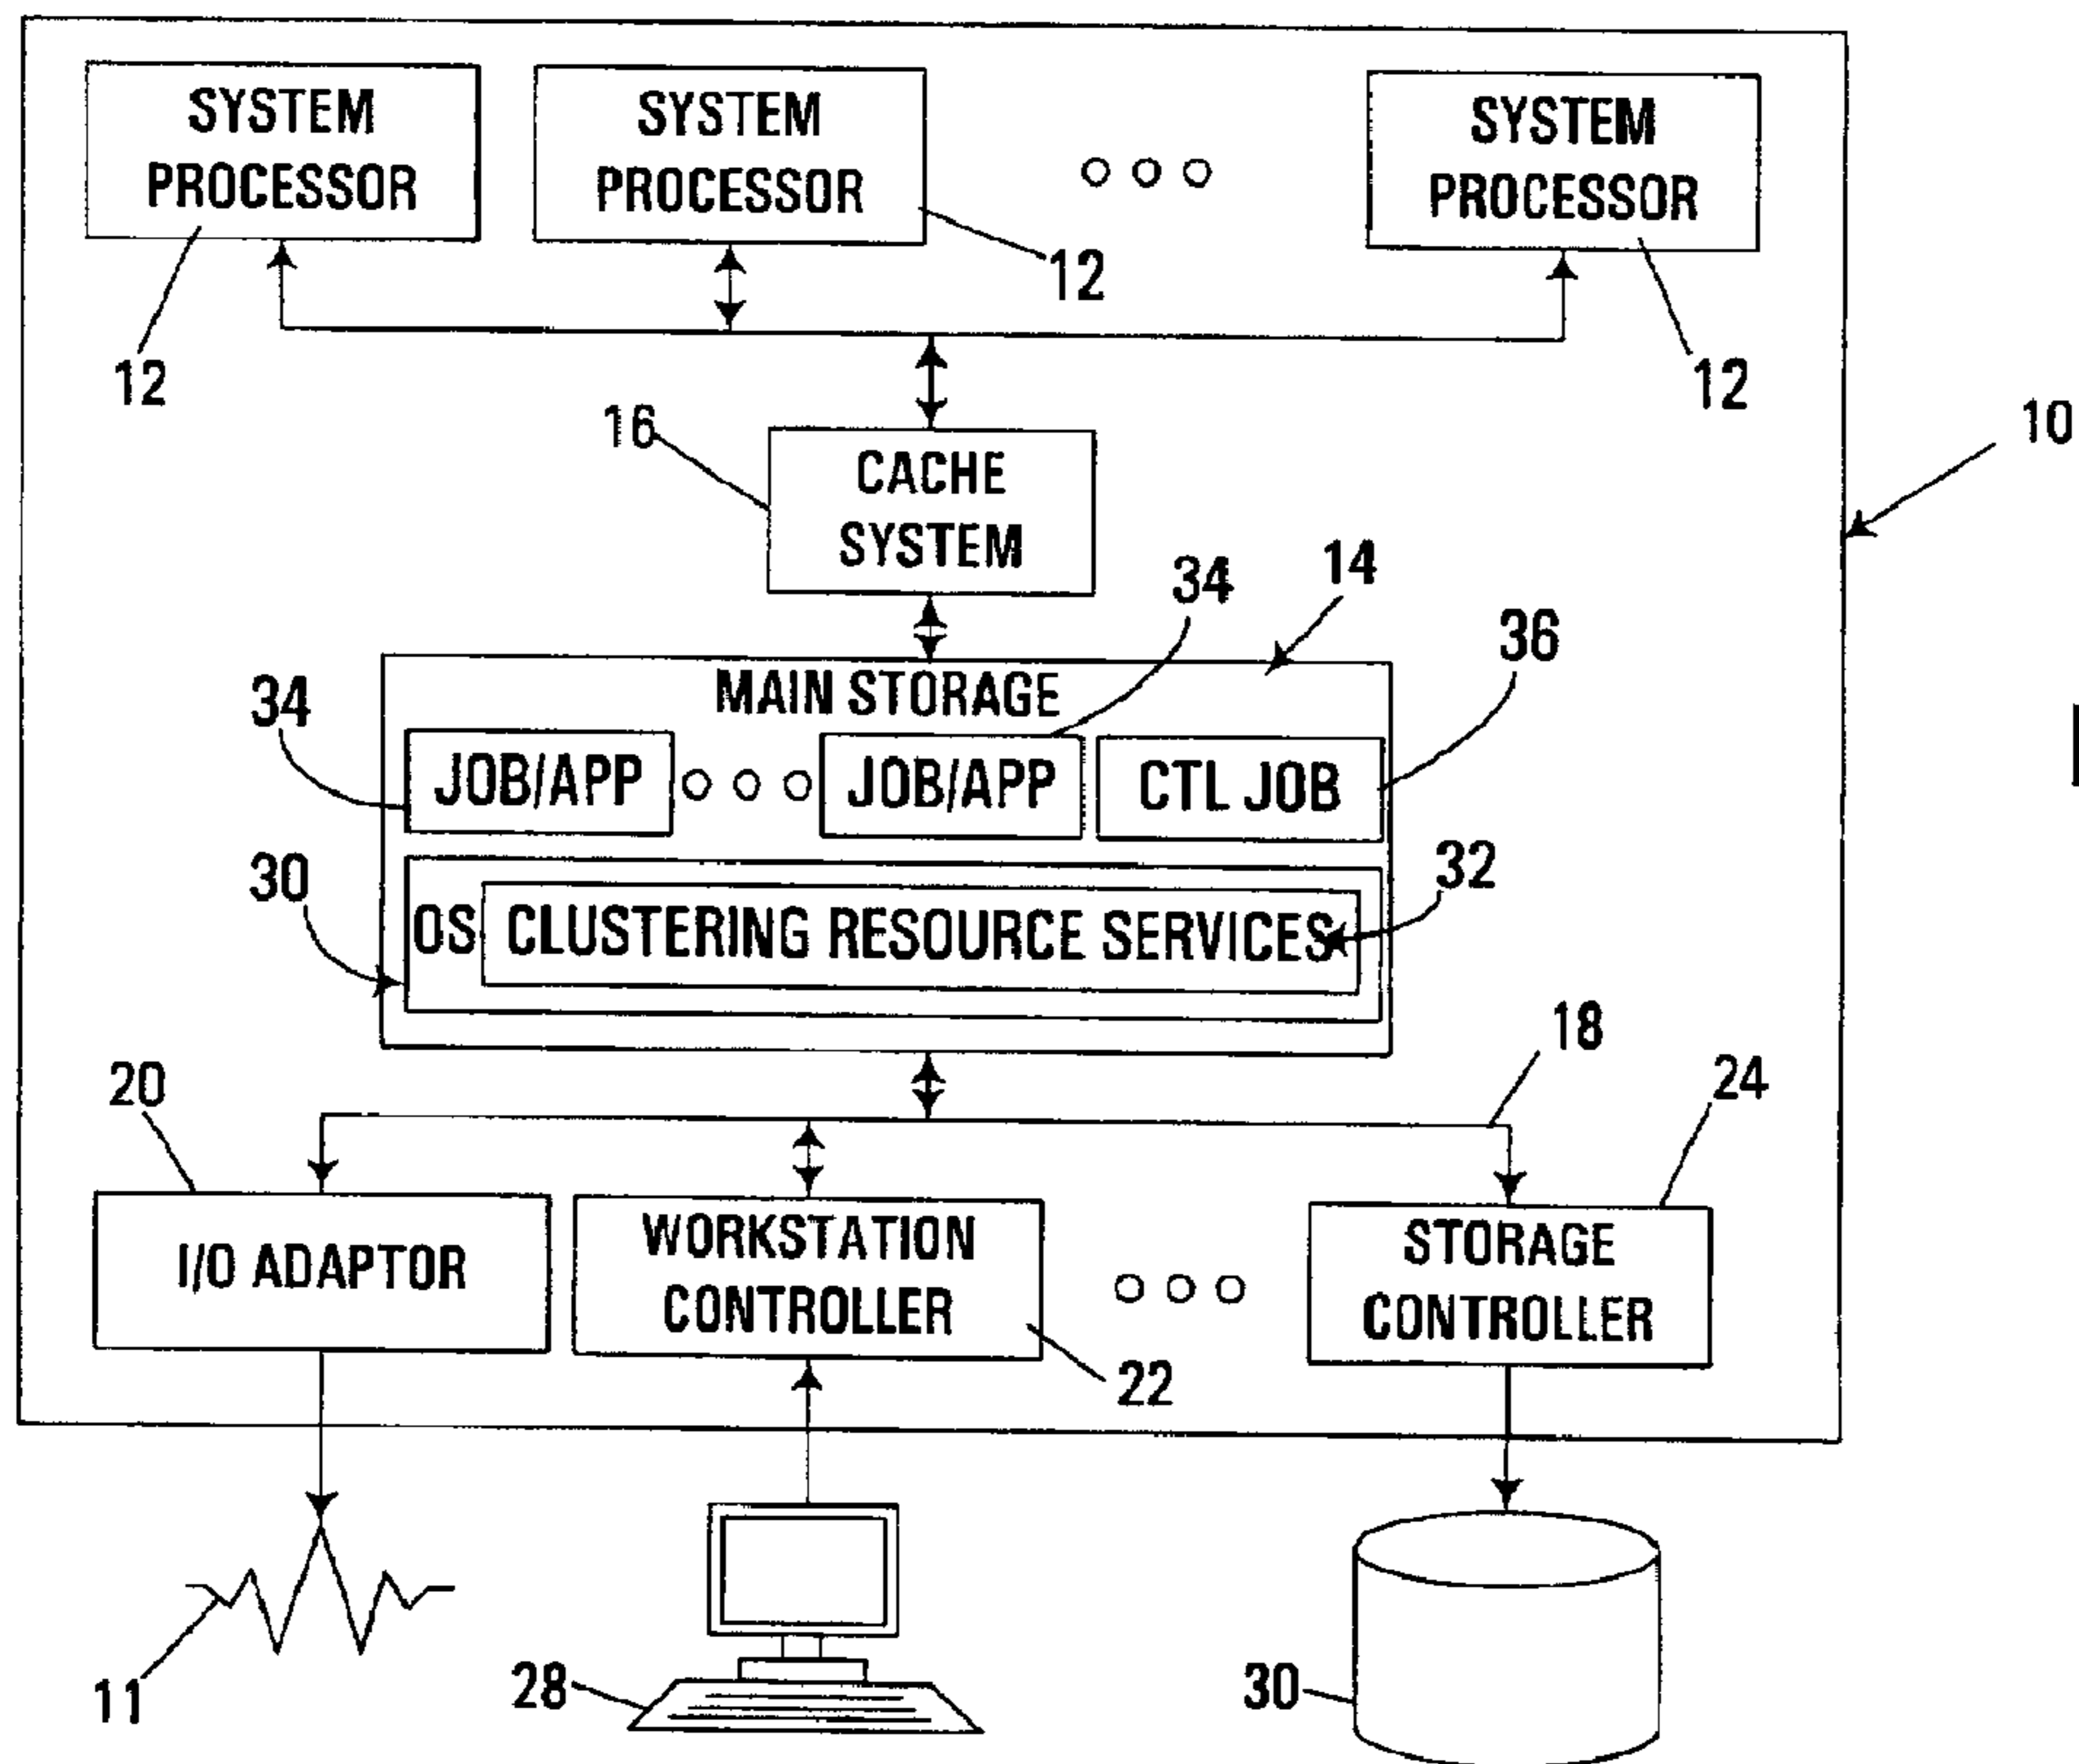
SYSTEM PROCESSOR

SYSTEM PROCESSOR

○○○

SYSTEM PROCESSOR

12

12

12

16

CACHE SYSTEM

10

34

14

36

MAIN STORAGE

34

JOB/APP

○○○

JOB/APP

CTL JOB

30

OS

CLUSTERING RESOURCE SERVICES

32

18

20

24

I/O ADAPTOR

WORKSTATION CONTROLLER

○○○

STORAGE CONTROLLER

22

11

28

30